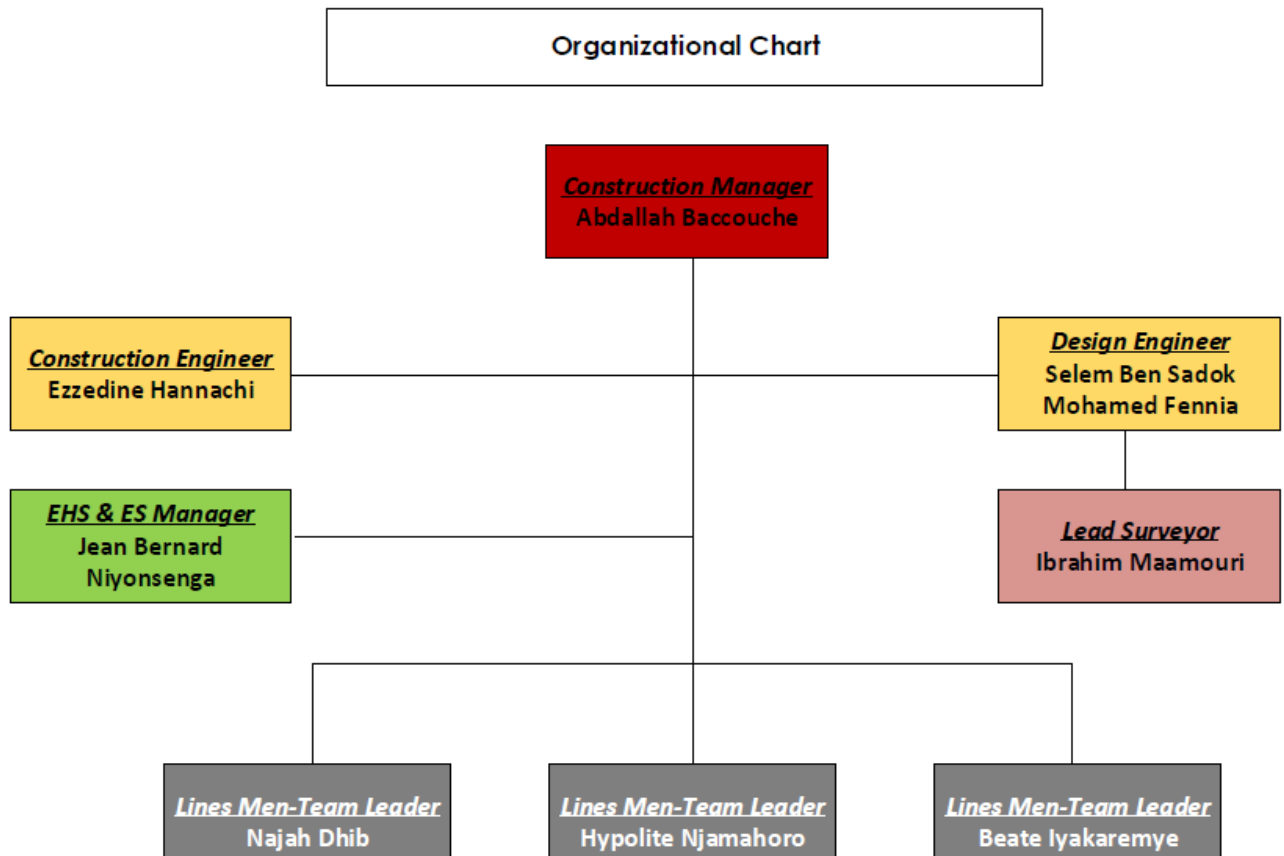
Organizational Chart

Construction Manager
Abdallah Baccouche

Construction Engineer
Ezzedine Hannachi

Design Engineer
Selem Ben Sadok
Mohamed Fennia

EHS & ES Manager
Jean Bernard Niyonsenga

Lead Surveyor
Ibrahim Maamouri

Lines Men-Team Leader
Najah Dhib

Lines Men-Team Leader
Hypolite Njamahoro

Lines Men-Team Leader
Beate Iyakaremye